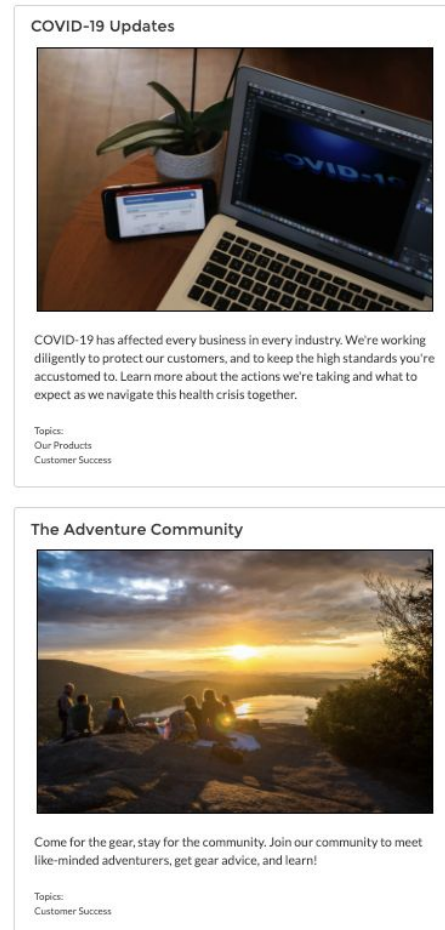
COVID-19 Updates

COVID-19

COVID-19 has affected every business in every industry. We're working diligently to protect our customers, and to keep the high standards you're accustomed to. Learn more about the actions we're taking and what to expect as we navigate this health crisis together.

Topics:
Our Products
Customer Success

The Adventure Community

Come for the gear, stay for the community. Join our community to meet like-minded adventurers, get gear advice, and learn!

Topics:
Customer Success